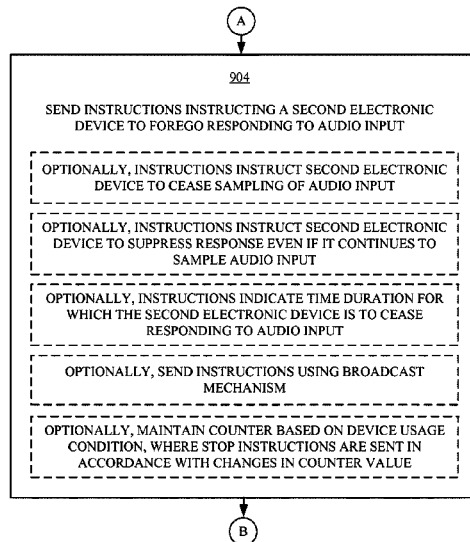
A

904

SEND INSTRUCTIONS INSTRUCTING A SECOND ELECTRONIC DEVICE TO FOREGO RESPONDING TO AUDIO INPUT

OPTIONALLY, INSTRUCTIONS INSTRUCT SECOND ELECTRONIC DEVICE TO CEASE SAMPLING OF AUDIO INPUT

OPTIONALLY, INSTRUCTIONS INSTRUCT SECOND ELECTRONIC DEVICE TO SUPPRESS RESPONSE EVEN IF IT CONTINUES TO SAMPLE AUDIO INPUT

OPTIONALLY, INSTRUCTIONS INDICATE TIME DURATION FOR WHICH THE SECOND ELECTRONIC DEVICE IS TO CEASE RESPONDING TO AUDIO INPUT

OPTIONALLY, SEND INSTRUCTIONS USING BROADCAST MECHANISM

OPTIONALLY, MAINTAIN COUNTER BASED ON DEVICE USAGE CONDITION, WHERE STOP INSTRUCTIONS ARE SENT IN ACCORDANCE WITH CHANGES IN COUNTER VALUE

B